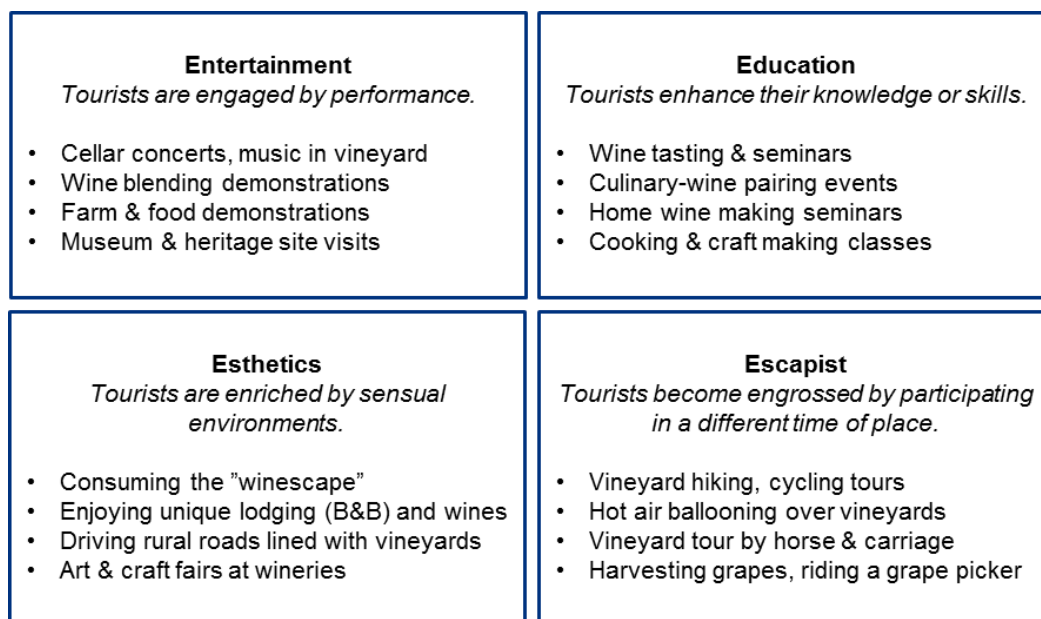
**Entertainment**
*Tourists are engaged by performance.*

- Cellar concerts, music in vineyard
- Wine blending demonstrations
- Farm & food demonstrations
- Museum & heritage site visits

**Education**
*Tourists enhance their knowledge or skills.*

- Wine tasting & seminars
- Culinary-wine pairing events
- Home wine making seminars
- Cooking & craft making classes

**Esthetics**
*Tourists are enriched by sensual environments.*

- Consuming the ”winescape”
- Enjoying unique lodging (B&B) and wines
- Driving rural roads lined with vineyards
- Art & craft fairs at wineries

**Escapist**
*Tourists become engrossed by participating in a different time of place.*

- Vineyard hiking, cycling tours
- Hot air ballooning over vineyards
- Vineyard tour by horse & carriage
- Harvesting grapes, riding a grape picker